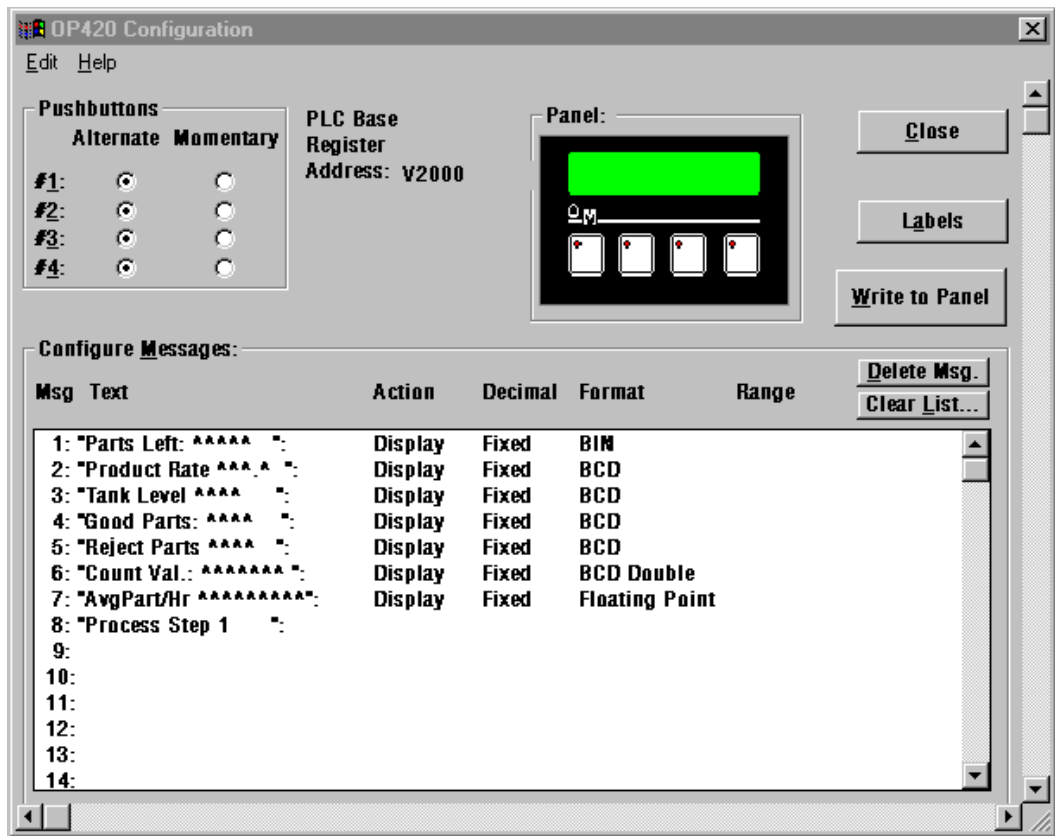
OP420 Configuration

Edit Help

Pushbuttons
Alternate Momentary
#1:
#2:
#3:
#4:

PLC Base Register Address: V2000

Panel:

M

Close

Labels

Write to Panel

Configure Messages:

Delete Msg.
Clear List...

| Msg Text | Action | Decimal | Format | Range |
|---|---|---|---|---|
| 1: "Parts Left: ***** ": | Display | Fixed | BIN | |
| 2: "Product Rate ***.* ": | Display | Fixed | BCD | |
| 3: "Tank Level **** ": | Display | Fixed | BCD | |
| 4: "Good Parts: **** ": | Display | Fixed | BCD | |
| 5: "Reject Parts **** ": | Display | Fixed | BCD | |
| 6: "Count Val.: ******* ": | Display | Fixed | BCD Double | |
| 7: "AvgPart/Hr *********": | Display | Fixed | Floating Point | |
| 8: "Process Step 1 ": | | | | |
| 9: | | | | |
| 10: | | | | |
| 11: | | | | |
| 12: | | | | |
| 13: | | | | |
| 14: | | | | |